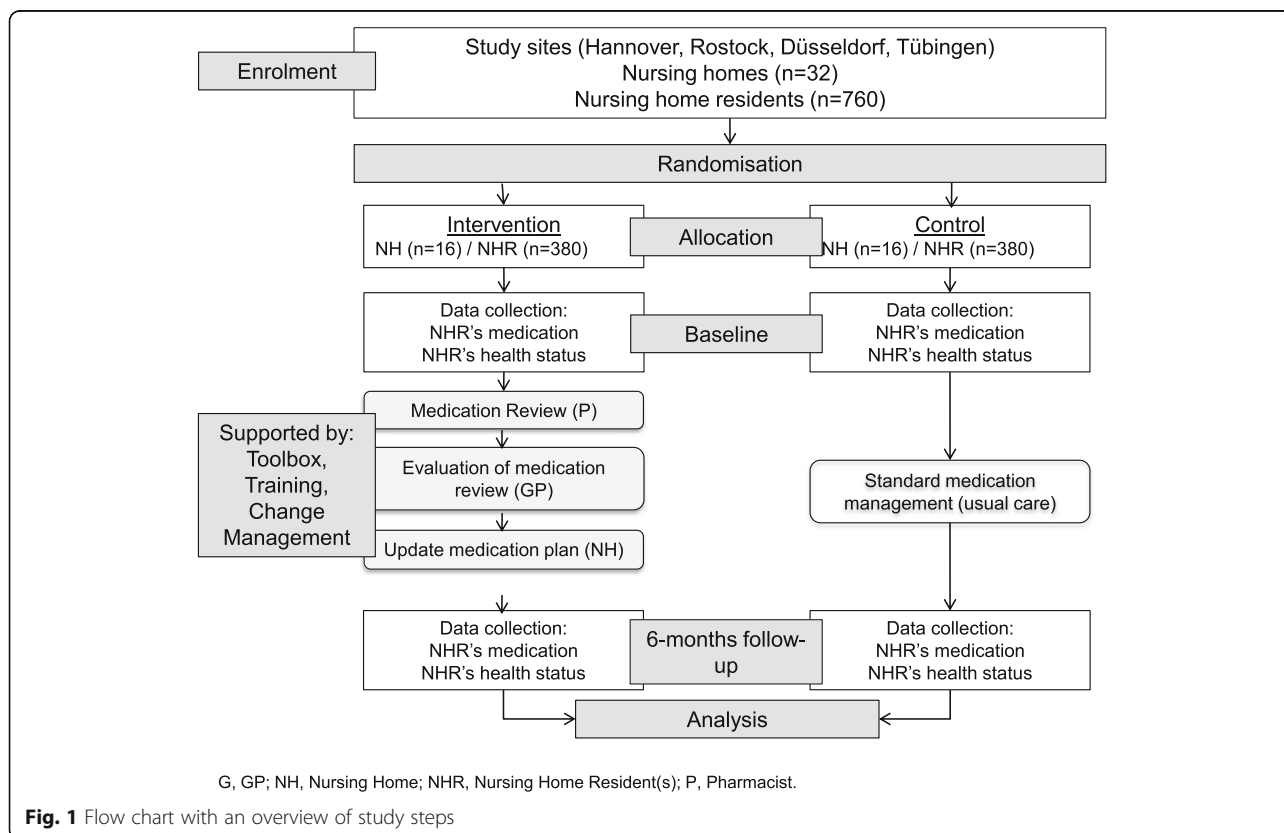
Enrolment

Study sites (Hannover, Rostock, Düsseldorf, Tübingen)
Nursing homes (n=32)
Nursing home residents (n=760)

Randomisation

Intervention
NH (n=16) / NHR (n=380)

Allocation

Control
NH (n=16) / NHR (n=380)

Data collection:
NHR's medication
NHR's health status

Baseline

Data collection:
NHR's medication
NHR's health status

Medication Review (P)

Supported by:
Toolbox,
Training,
Change
Management

Evaluation of medication review (GP)

Update medication plan (NH)

Standard medication management (usual care)

Data collection:
NHR's medication
NHR's health status

6-months follow-up

Data collection:
NHR's medication
NHR's health status

Analysis

G, GP; NH, Nursing Home; NHR, Nursing Home Resident(s); P, Pharmacist.

**Fig. 1** Flow chart with an overview of study steps